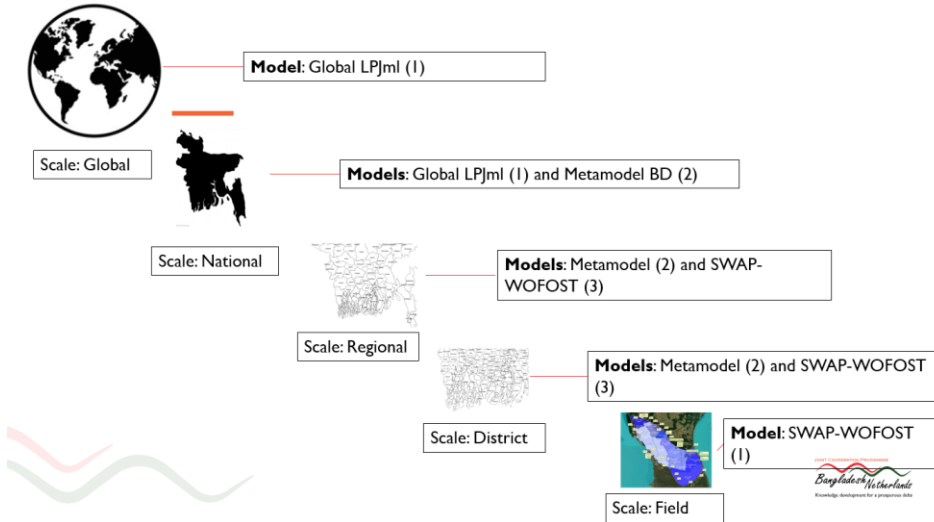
**Model**: Global LPJml (1)

Scale: Global

**Models**: Global LPJml (1) and Metamodel BD (2)

Scale: National

**Models**: Metamodel (2) and SWAP-WOFOST (3)

Scale: Regional

**Models**: Metamodel (2) and SWAP-WOFOST (3)

Scale: District

**Model**: SWAP-WOFOST (1)

Scale: Field

JOINT COOPERATION PROGRAMME
Bangladesh Netherlands
Knowledge development for a prosperous delta